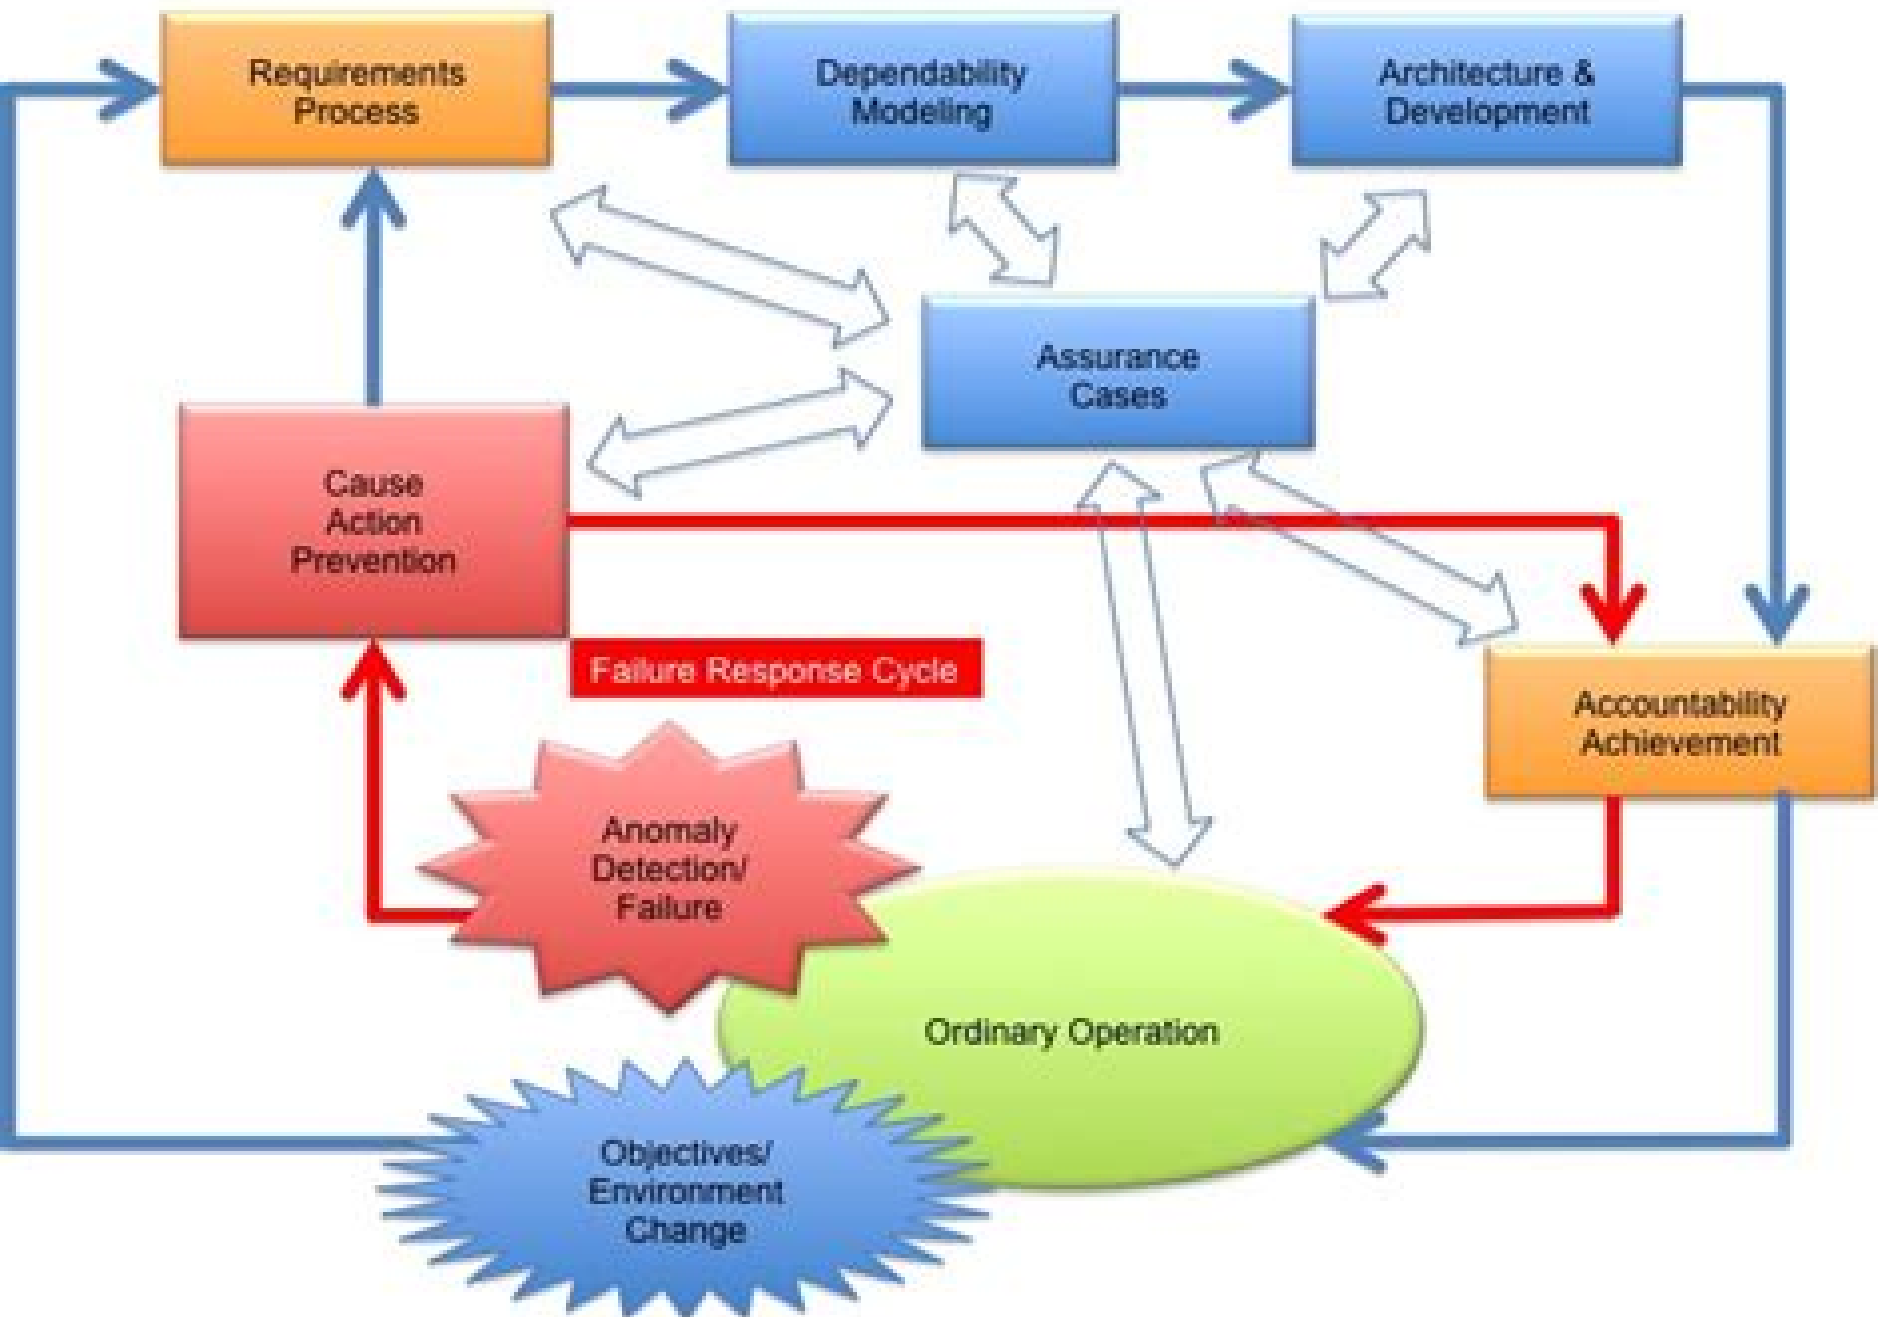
Requirements Process

Dependability Modeling

Architecture & Development

Assurance Cases

Cause Action Prevention

Failure Response Cycle

Accountability Achievement

Anomaly Detection/ Failure

Ordinary Operation

Objectives/ Environment Change